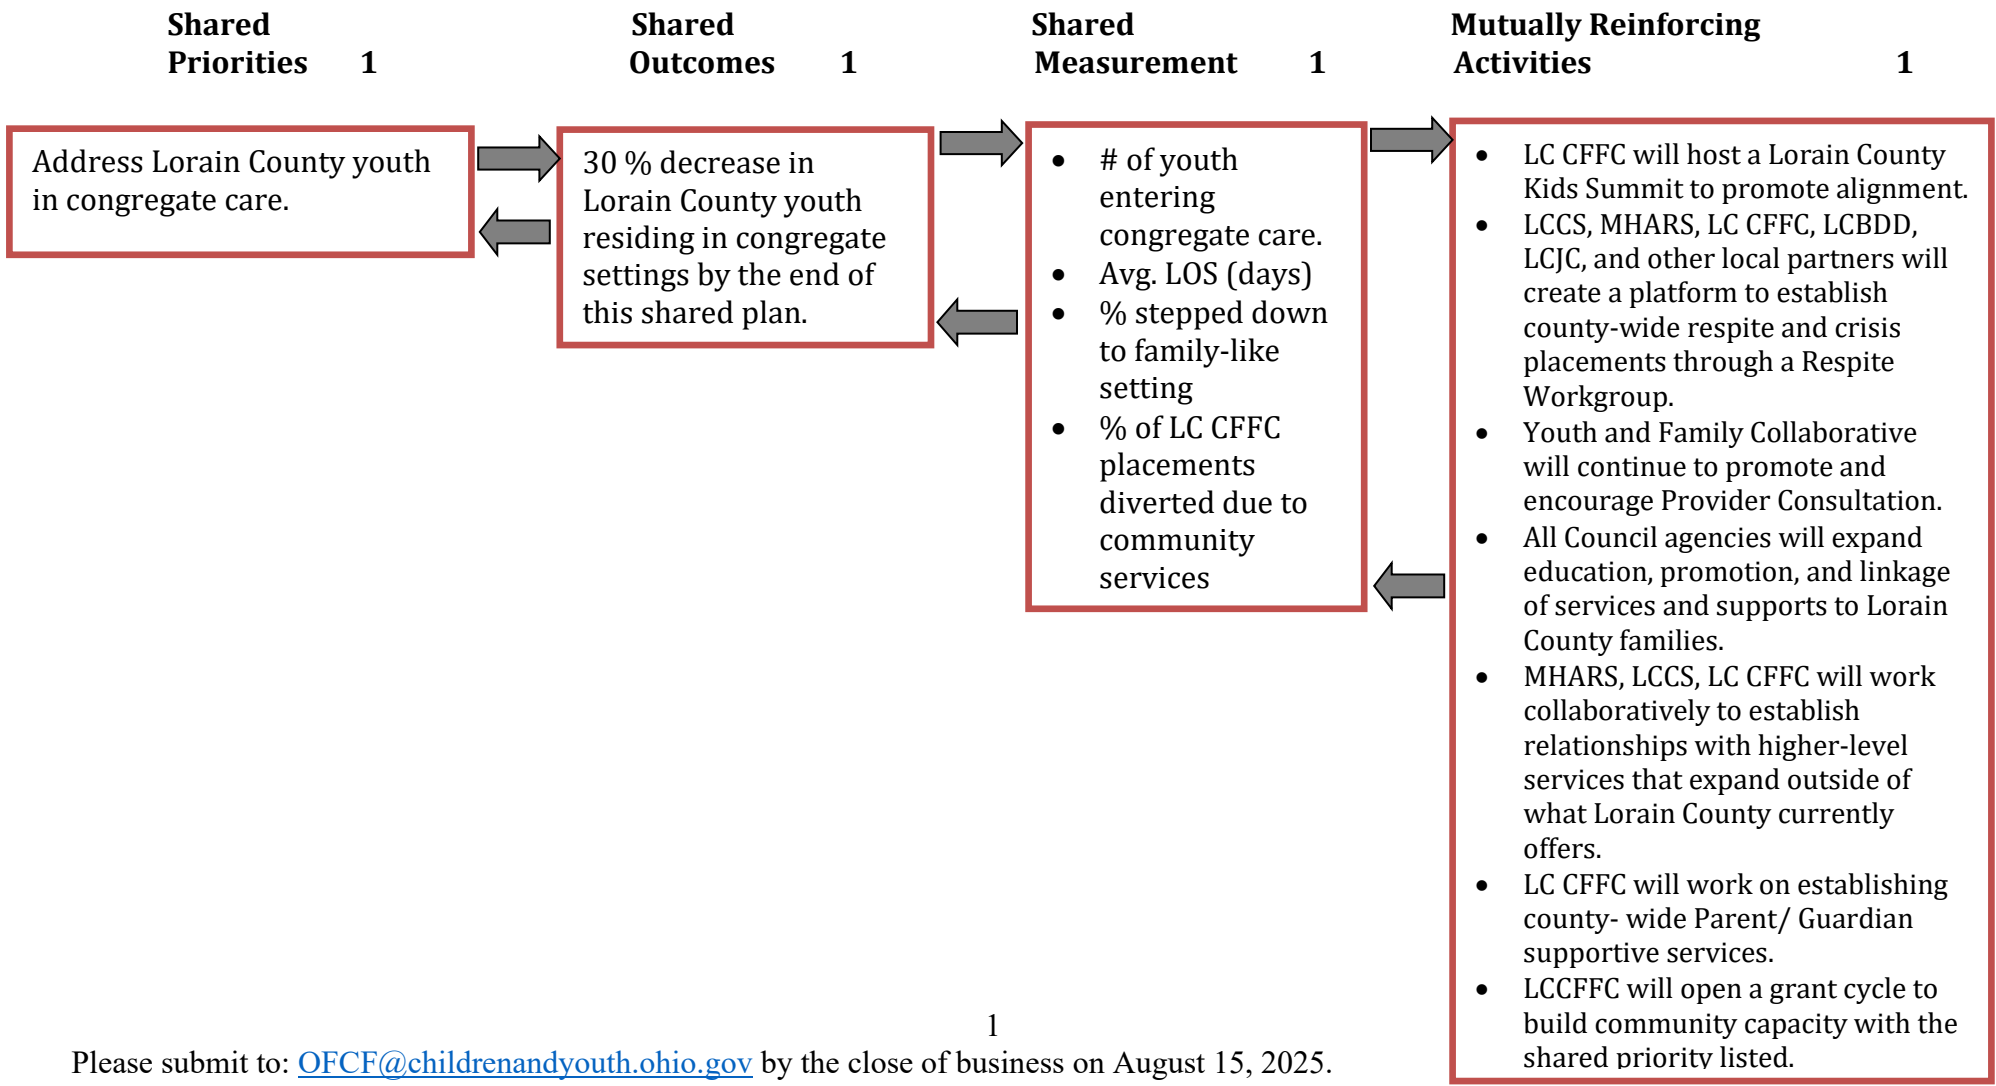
Shared Priorities 1

Shared Outcomes 1

Shared Measurement 1

Mutually Reinforcing Activities 1

Address Lorain County youth in congregate care.

30 % decrease in Lorain County youth residing in congregate settings by the end of this shared plan.

- # of youth entering congregate care.
- Avg. LOS (days)
- % stepped down to family-like setting
- % of LC CFFC placements diverted due to community services

- LC CFFC will host a Lorain County Kids Summit to promote alignment.
- LCCS, MHARS, LC CFFC, LCBDD, LCJC, and other local partners will create a platform to establish county-wide respite and crisis placements through a Respite Workgroup.
- Youth and Family Collaborative will continue to promote and encourage Provider Consultation.
- All Council agencies will expand education, promotion, and linkage of services and supports to Lorain County families.
- MHARS, LCCS, LC CFFC will work collaboratively to establish relationships with higher-level services that expand outside of what Lorain County currently offers.
- LC CFFC will work on establishing county- wide Parent/ Guardian supportive services.
- LCCFFC will open a grant cycle to build community capacity with the shared priority listed.

1

Please submit to: OFCF@childrenandyouth.ohio.gov by the close of business on August 15, 2025.